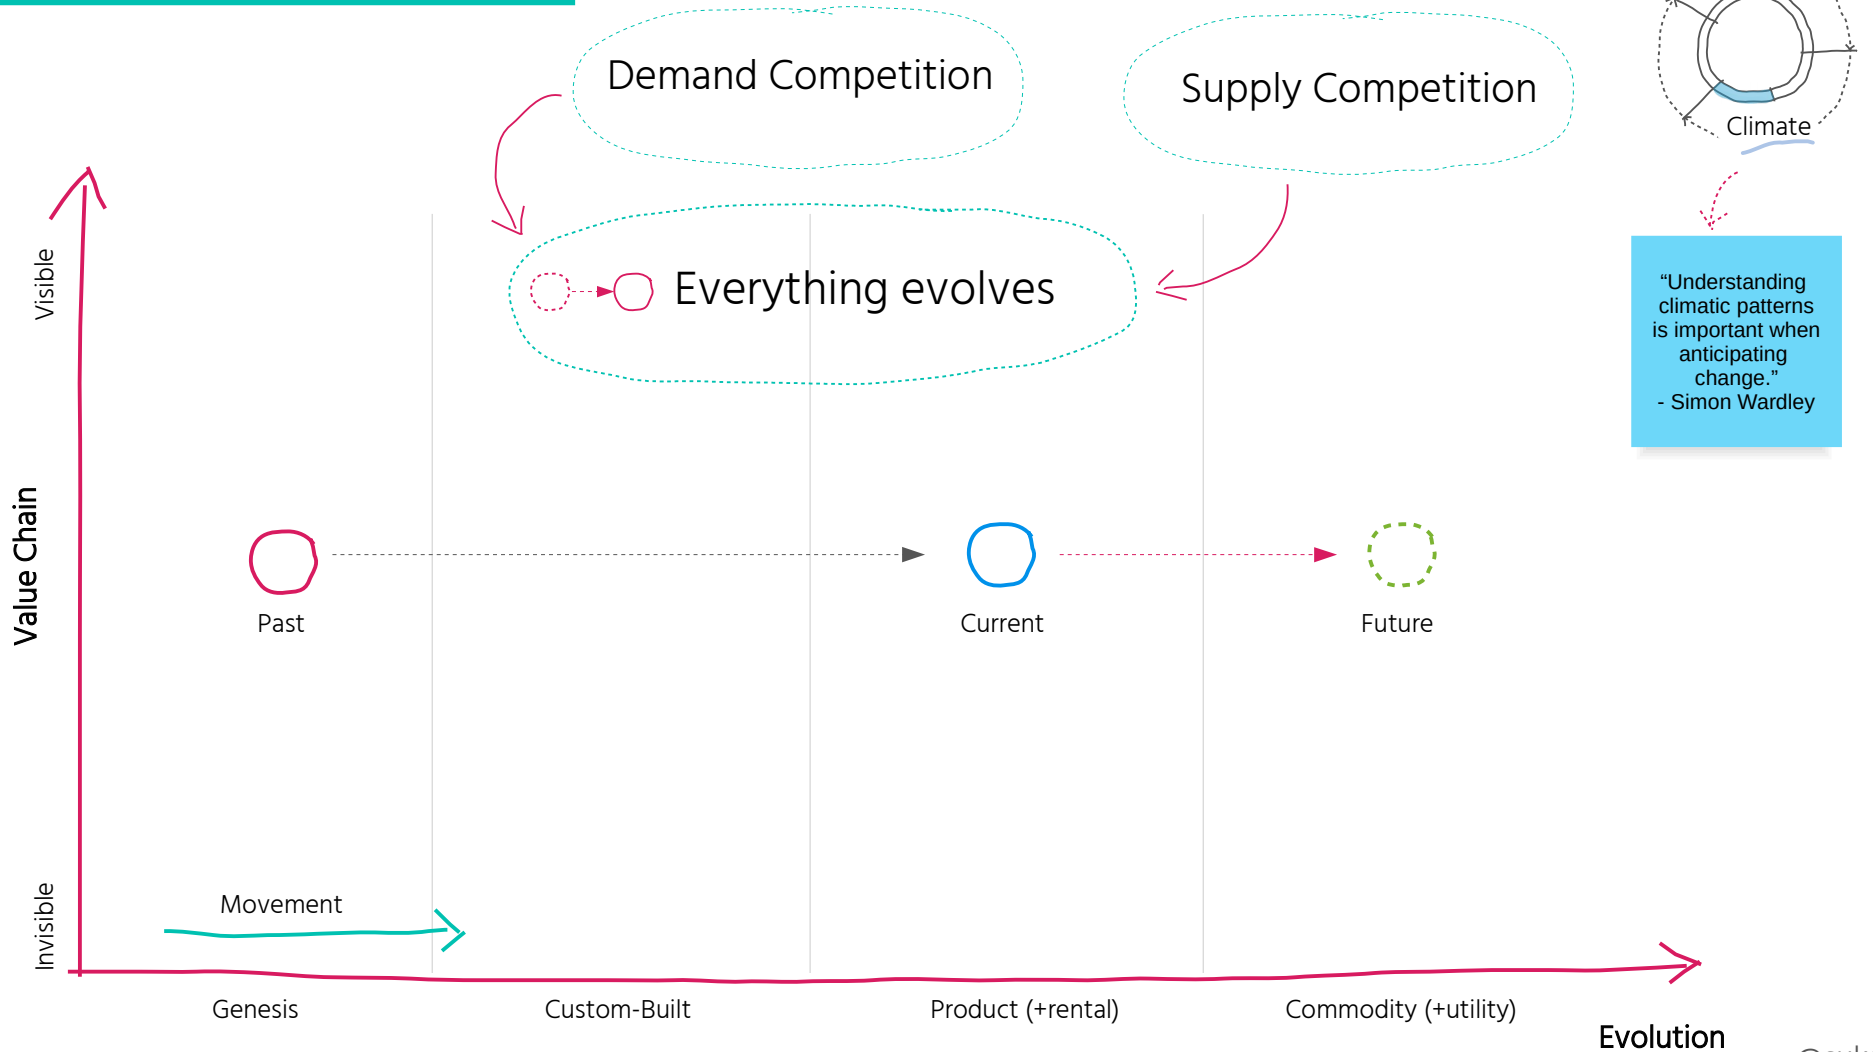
Demand Competition

Supply Competition

Climate

Everything evolves

"Understanding climatic patterns is important when anticipating change." - Simon Wardley

Visible

Value Chain

Invisible

Past

Current

Future

Movement

Genesis

Custom-Built

Product (+rental)

Commodity (+utility)

Evolution